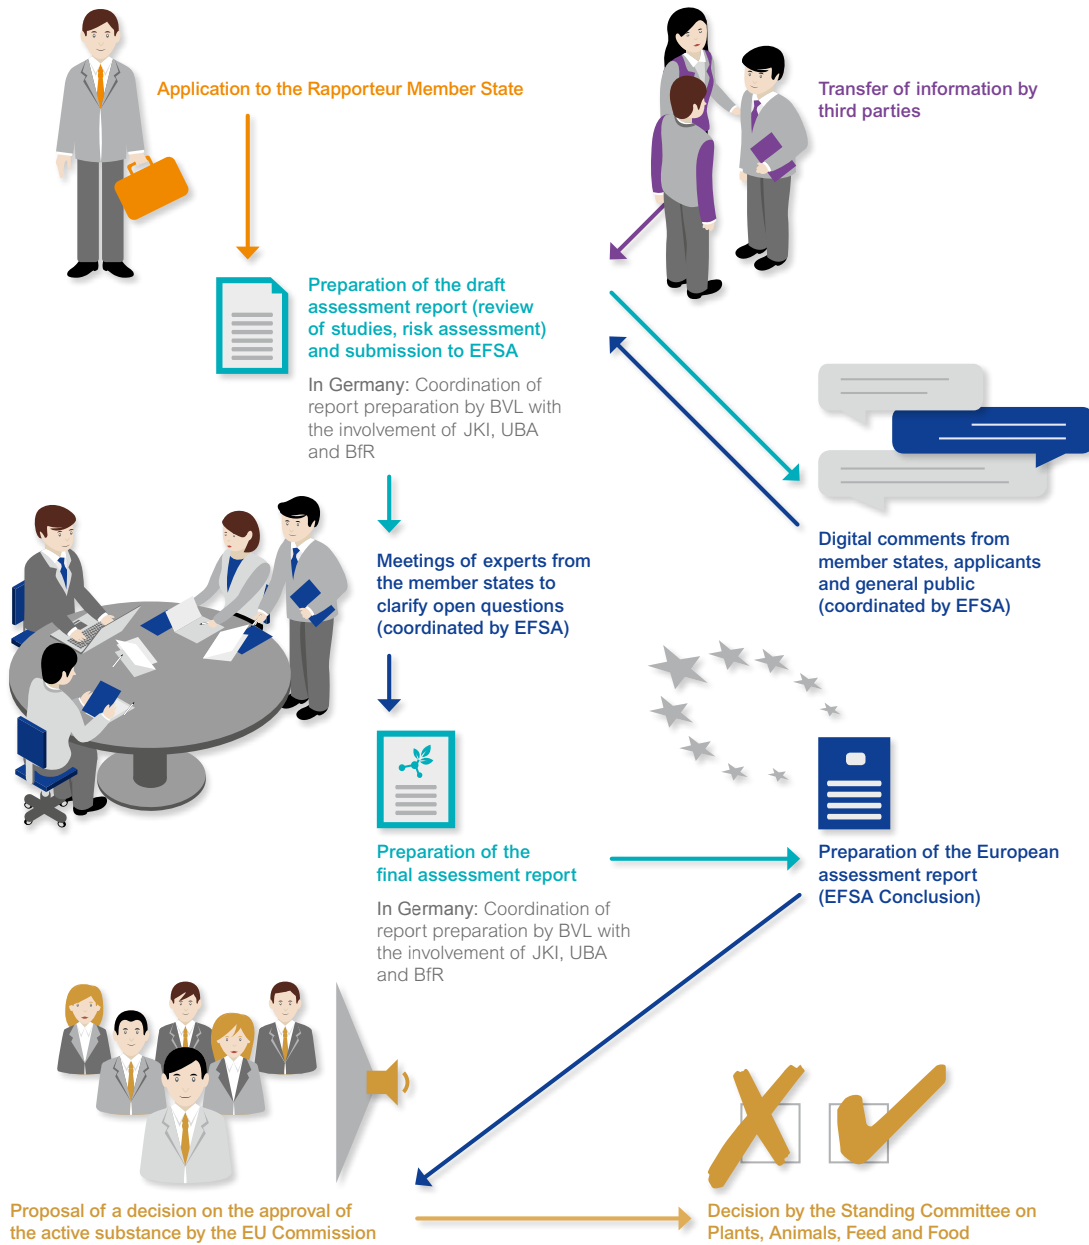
Application to the Rapporteur Member State

Transfer of information by third parties

Preparation of the draft assessment report (review of studies, risk assessment) and submission to EFSA

In Germany: Coordination of report preparation by BVL with the involvement of JKI, UBA and BfR

Digital comments from member states, applicants and general public (coordinated by EFSA)

Meetings of experts from the member states to clarify open questions (coordinated by EFSA)

Preparation of the final assessment report

In Germany: Coordination of report preparation by BVL with the involvement of JKI, UBA and BfR

Preparation of the European assessment report (EFSA Conclusion)

Proposal of a decision on the approval of the active substance by the EU Commission

Decision by the Standing Committee on Plants, Animals, Feed and Food